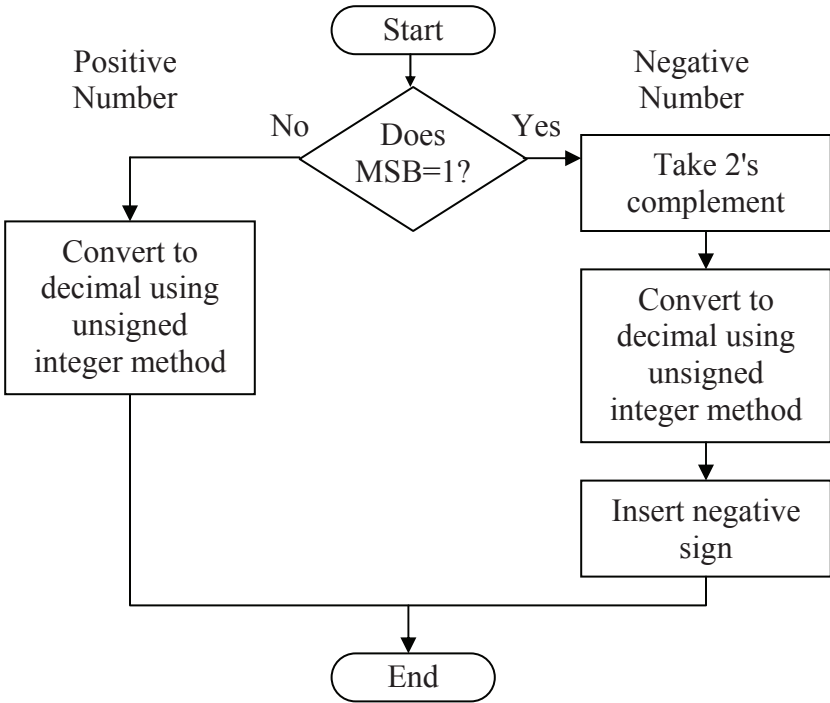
Start

Positive Number

Negative Number

No

Does MSB=1?

Yes

Take 2's complement

Convert to decimal using unsigned integer method

Convert to decimal using unsigned integer method

Insert negative sign

End